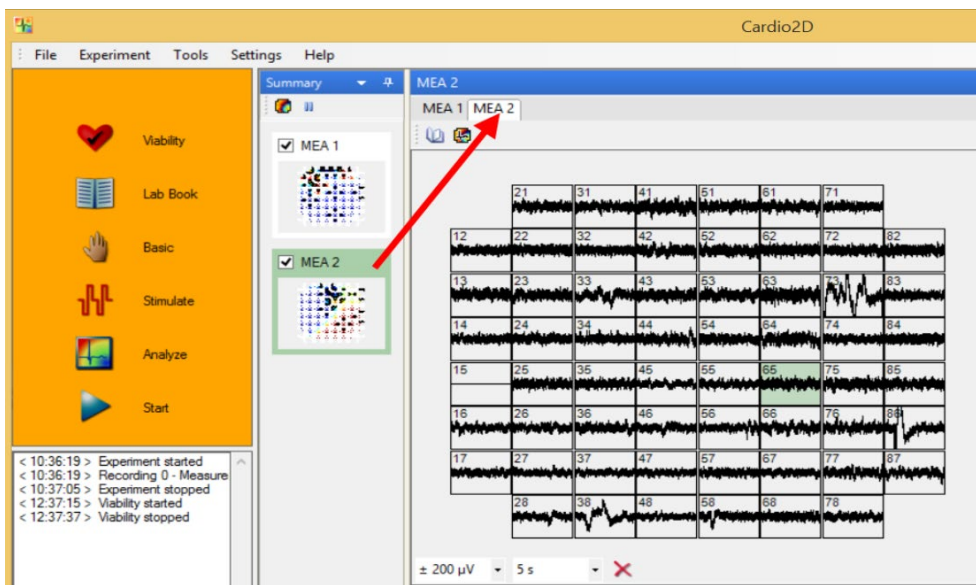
Cardio2D

File Experiment Tools Settings Help

Viability
Lab Book
Basic
Stimulate
Analyze
Start

< 10:36:19 > Experiment started
< 10:36:19 > Recording 0 - Measure
< 10:37:05 > Experiment stopped
< 12:37:15 > Viability started
< 12:37:37 > Viability stopped

Summary

MEA 1

MEA 2

MEA 2

MEA 1 MEA 2

| | 21 | 31 | 41 | 51 | 61 | 71 | |
|---|---|---|---|---|---|---|---|
| 12 | 22 | 32 | 42 | 52 | 62 | 72 | 82 |
| 13 | 23 | 33 | 43 | 53 | 63 | 73 | 83 |
| 14 | 24 | 34 | 44 | 54 | 64 | 74 | 84 |
| 15 | 25 | 35 | 45 | 55 | 65 | 75 | 85 |
| 16 | 26 | 36 | 46 | 56 | 66 | 76 | 86 |
| 17 | 27 | 37 | 47 | 57 | 67 | 77 | 87 |
| | 28 | 38 | 48 | 58 | 68 | 78 | |

± 200 µV 5 s